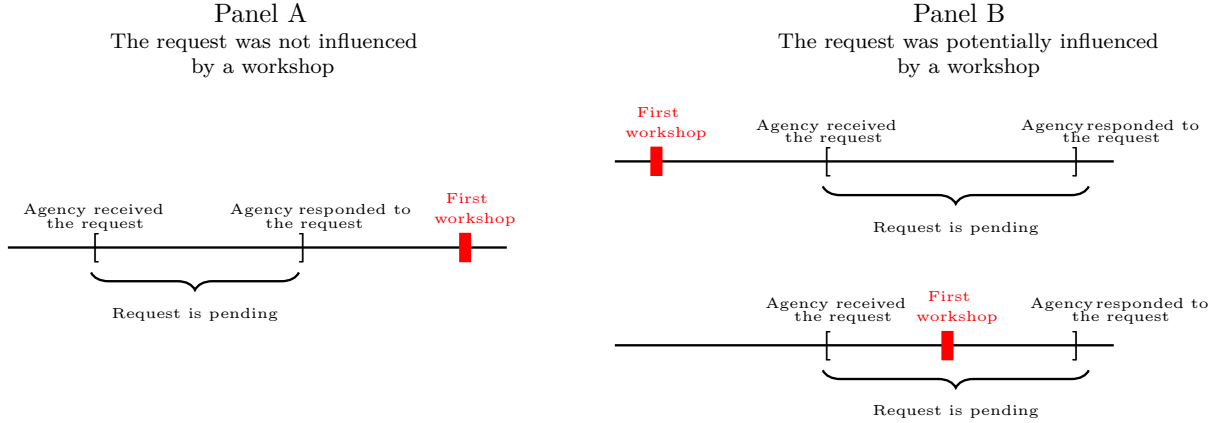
Panel A
The request was not influenced by a workshop

Agency received the request

Agency responded to the request

First workshop

Request is pending

Panel B
The request was potentially influenced by a workshop

First workshop

Agency received the request

Agency responded to the request

Request is pending

Agency received the request

First workshop

Agency responded to the request

Request is pending